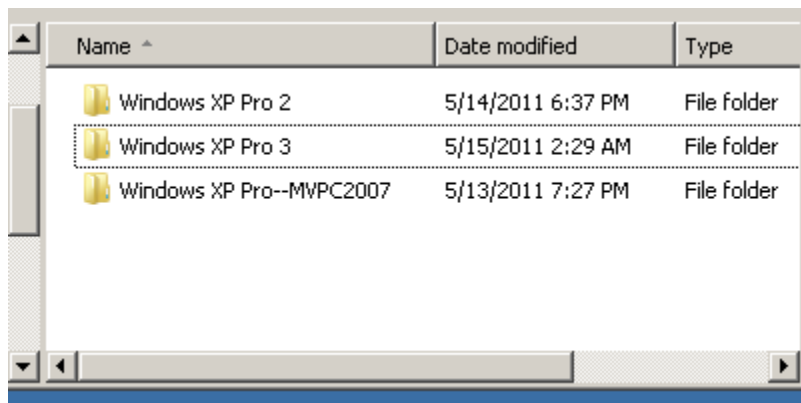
| Name | Date modified | Type |
|---|---|---|
| Windows XP Pro 2 | 5/14/2011 6:37 PM | File folder |
| Windows XP Pro 3 | 5/15/2011 2:29 AM | File folder |
| Windows XP Pro--MVPC2007 | 5/13/2011 7:27 PM | File folder |